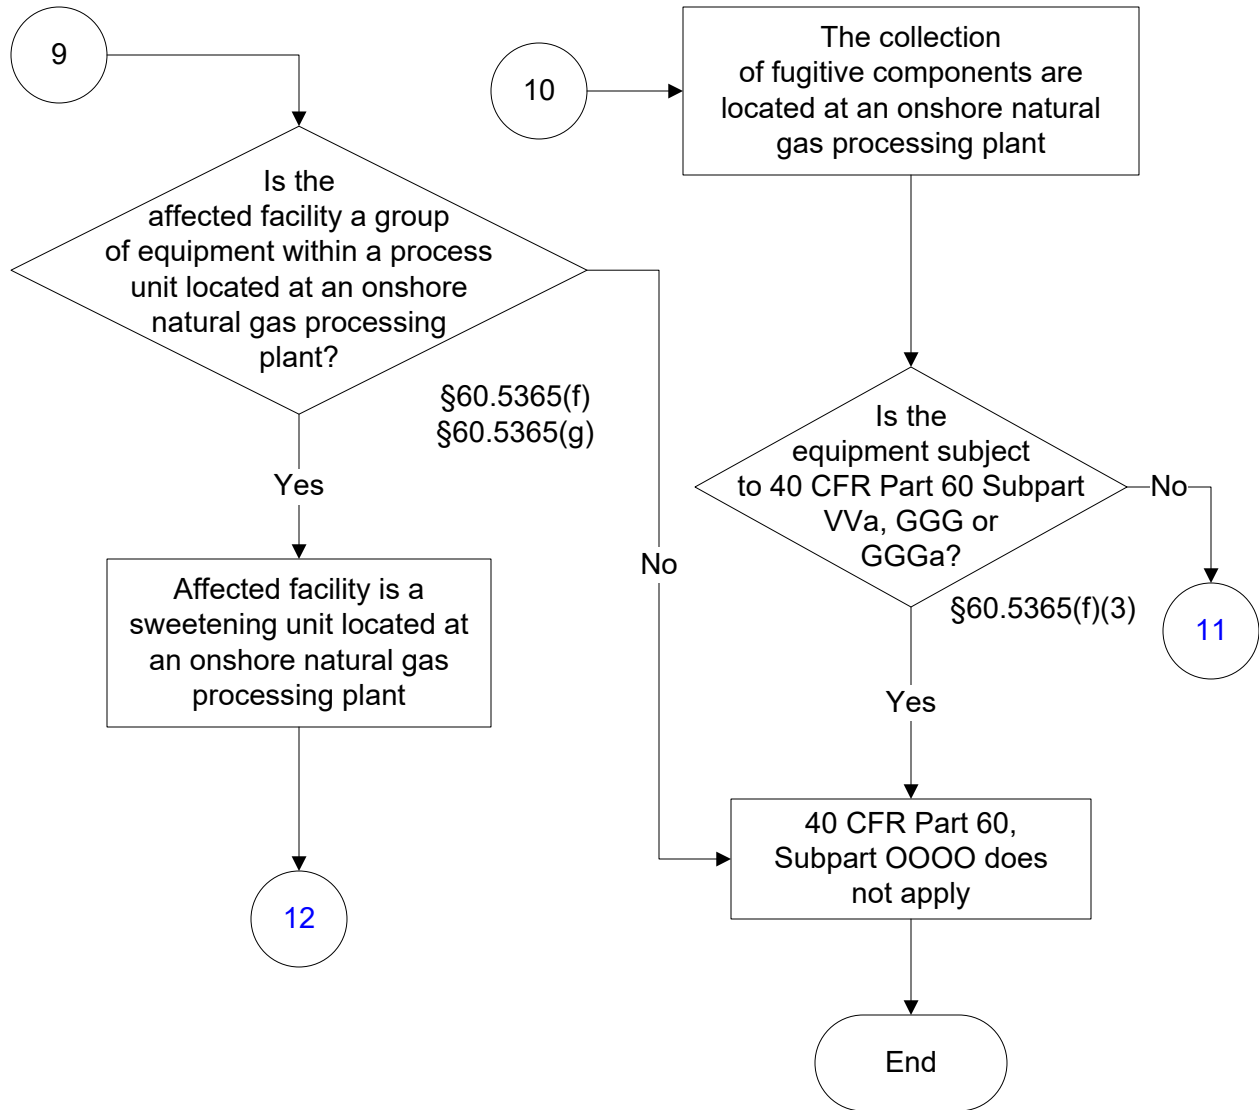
9

Is the affected facility a group of equipment within a process unit located at an onshore natural gas processing plant?

§60.5365(f)
§60.5365(g)

Yes

No

Affected facility is a sweetening unit located at an onshore natural gas processing plant

12

10

The collection of fugitive components are located at an onshore natural gas processing plant

Is the equipment subject to 40 CFR Part 60 Subpart VVa, GGG or GGGa?

No

11

§60.5365(f)(3)

Yes

40 CFR Part 60, Subpart OOOO does not apply

End